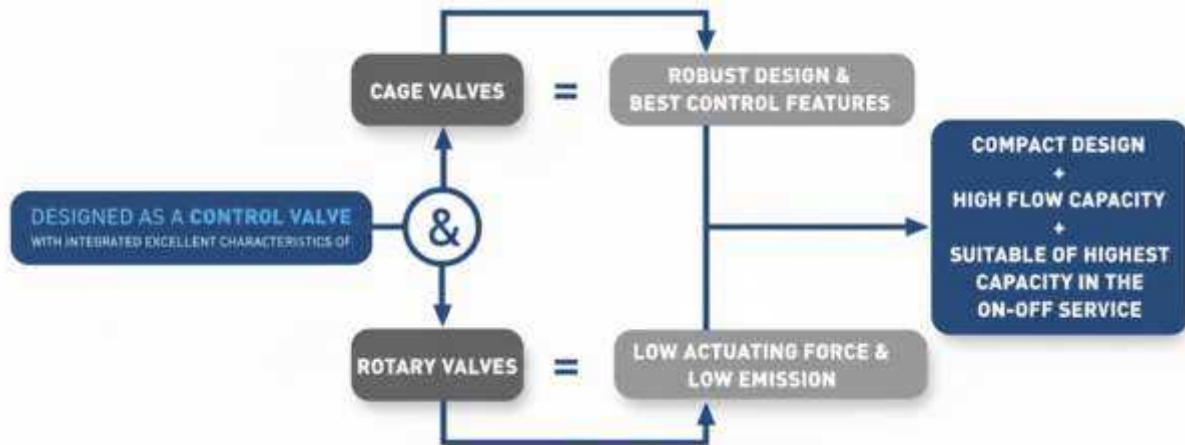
CAGE VALVES

=

ROBUST DESIGN & BEST CONTROL FEATURES

DESIGNED AS A CONTROL VALVE
WITH INTEGRATED EXCELLENT CHARACTERISTICS OF

&

COMPACT DESIGN
+
HIGH FLOW CAPACITY
+
SUITABLE OF HIGHEST CAPACITY IN THE ON-OFF SERVICE

ROTARY VALVES

=

LOW ACTUATING FORCE & LOW EMISSION